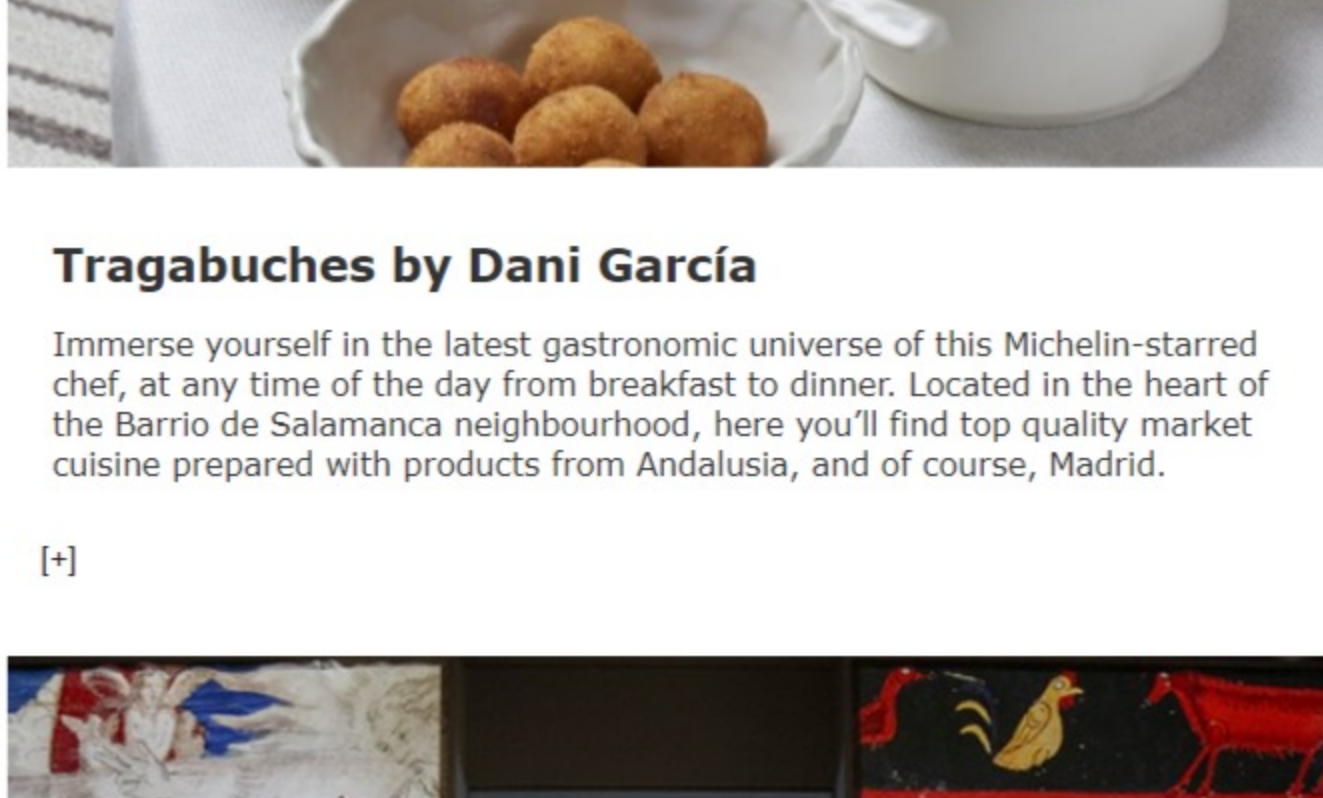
Tragabuches by Dani García

Immerse yourself in the latest gastronomic universe of this Michelin-starred chef, at any time of the day from breakfast to dinner. Located in the heart of the Barrio de Salamanca neighbourhood, here you'll find top quality market cuisine prepared with products from Andalusia, and of course, Madrid.

[+]